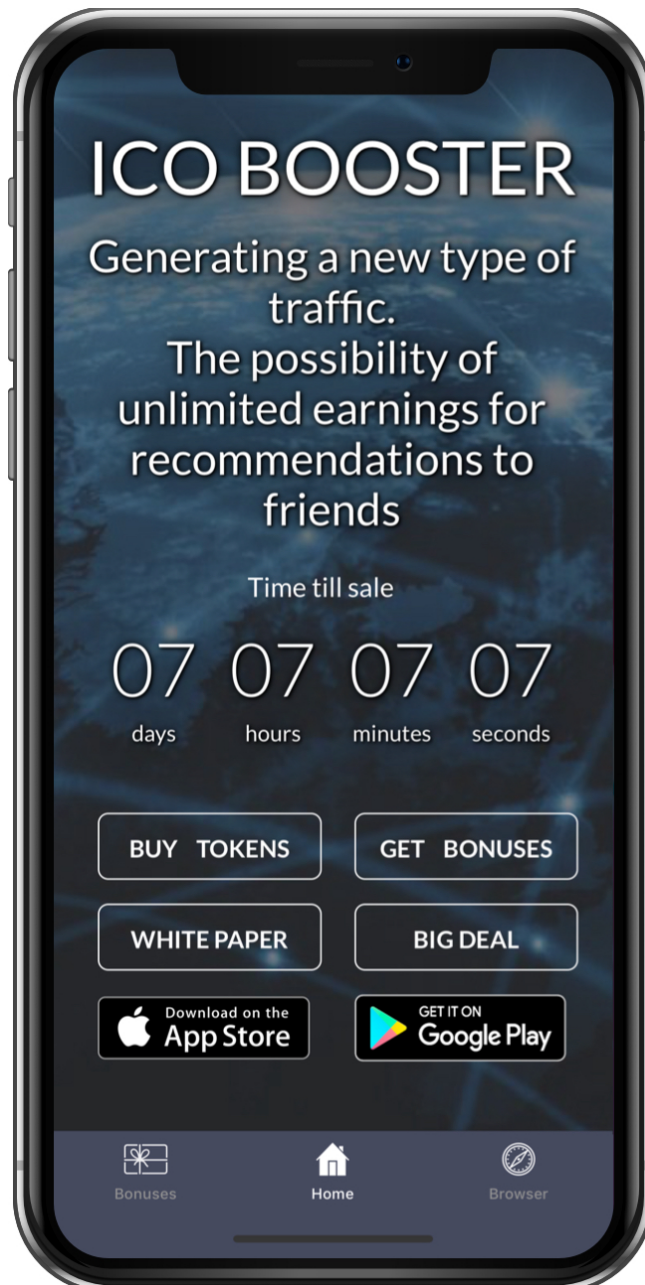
ICO BOOSTER

Generating a new type of traffic.
The possibility of unlimited earnings for recommendations to friends

Time till sale

07 days 07 hours 07 minutes 07 seconds

BUY TOKENS
GET BONUSES
WHITE PAPER
BIG DEAL

Download on the App Store
GET IT ON Google Play

Bonuses
Home
Browser